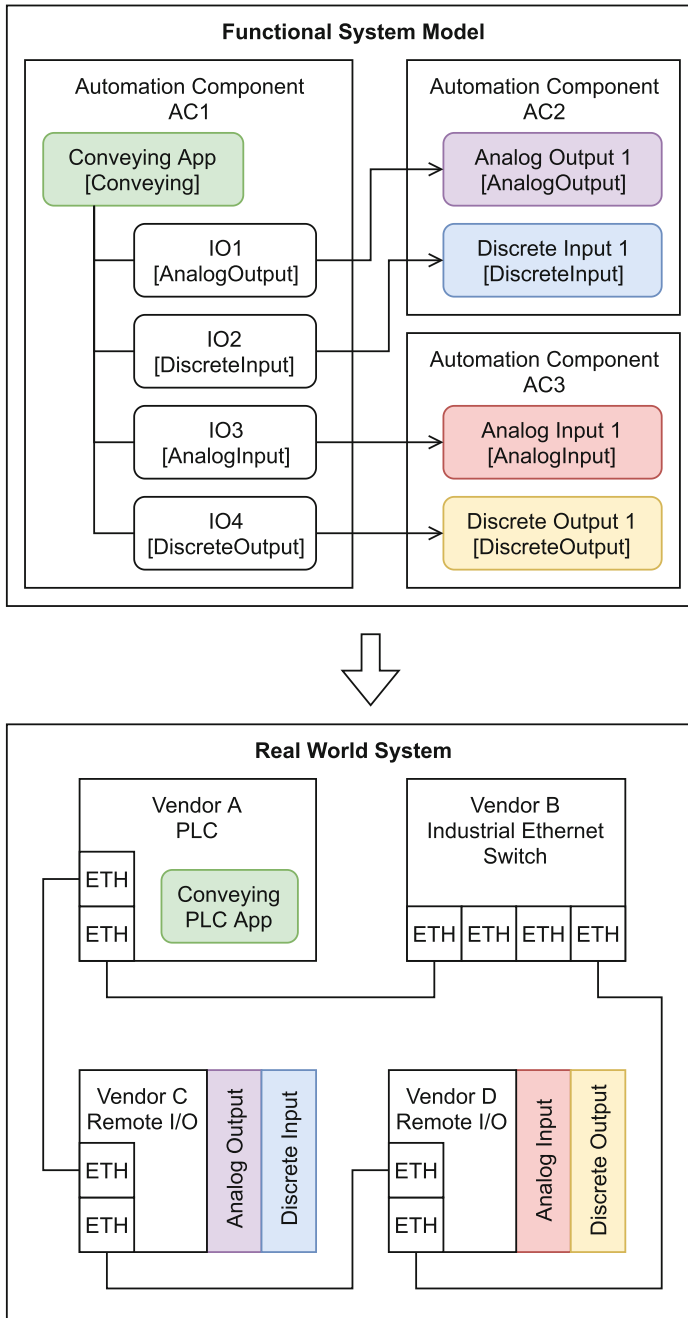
Functional System Model

Automation Component AC1

Conveying App [Conveying]

IO1 [AnalogOutput]

IO2 [DiscreteInput]

IO3 [AnalogInput]

IO4 [DiscreteOutput]

Automation Component AC2

Analog Output 1 [AnalogOutput]

Discrete Input 1 [DiscreteInput]

Automation Component AC3

Analog Input 1 [AnalogInput]

Discrete Output 1 [DiscreteOutput]

Real World System

Vendor A PLC

ETH

ETH

Conveying PLC App

Vendor B Industrial Ethernet Switch

ETH ETH ETH ETH

Vendor C Remote I/O

ETH

ETH

Analog Output

Discrete Input

Vendor D Remote I/O

ETH

ETH

Analog Input

Discrete Output